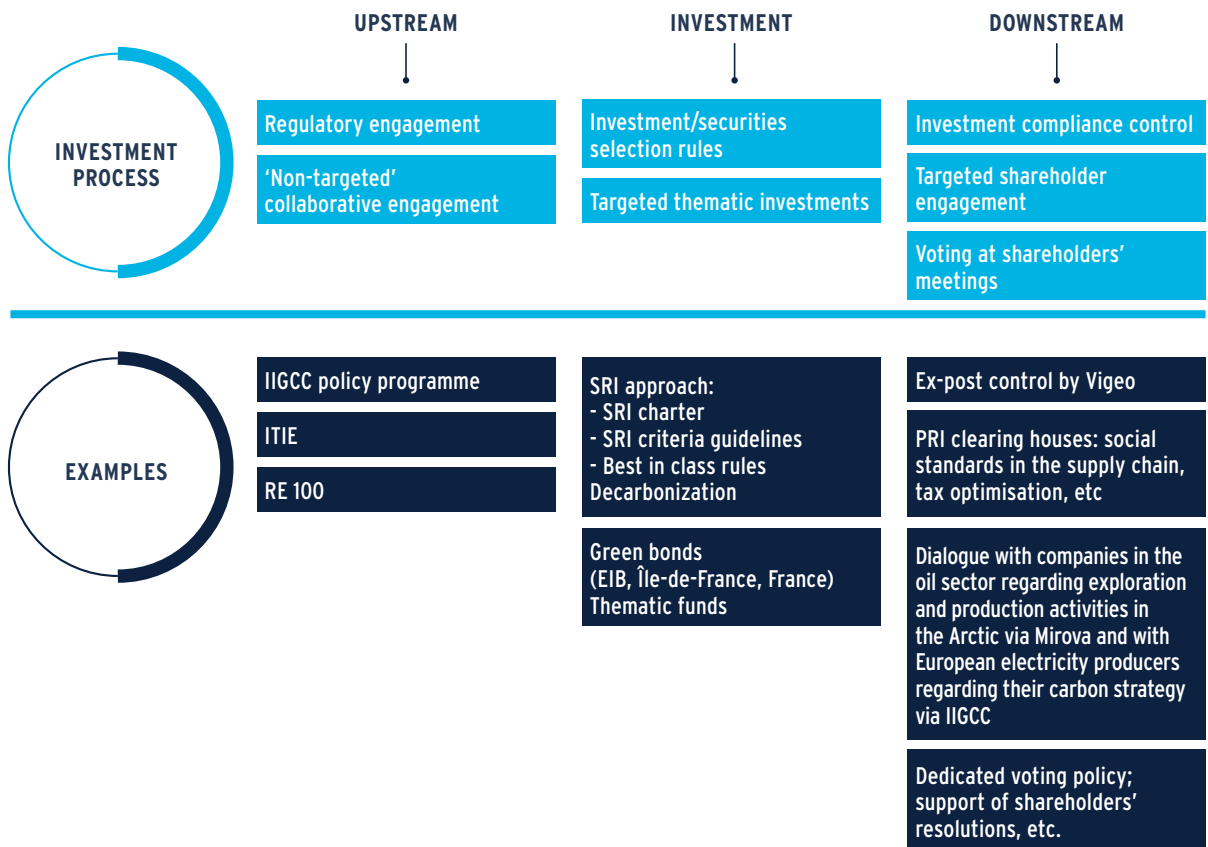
UPSTREAM

INVESTMENT

DOWNSTREAM

INVESTMENT PROCESS

Regulatory engagement

'Non-targeted' collaborative engagement

Investment/securities selection rules

Targeted thematic investments

Investment compliance control

Targeted shareholder engagement

Voting at shareholders' meetings

EXAMPLES

IIGCC policy programme

ITIE

RE 100

SRI approach:
- SRI charter
- SRI criteria guidelines
- Best in class rules
Decarbonization

Green bonds
(EIB, Île-de-France, France)
Thematic funds

Ex-post control by Vigeo

PRI clearing houses: social standards in the supply chain, tax optimisation, etc

Dialogue with companies in the oil sector regarding exploration and production activities in the Arctic via Mirova and with European electricity producers regarding their carbon strategy via IIGCC

Dedicated voting policy; support of shareholders' resolutions, etc.